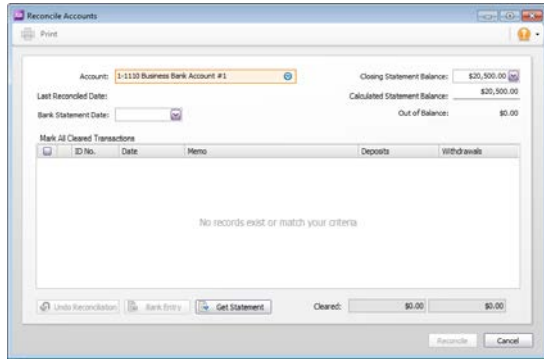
Reconcile Accounts

Print

Account: 1-1110 Business Bank Account #1

Closing Statement Balance: $20,500.00

Last Reconciled Date:

Calculated Statement Balance: $20,500.00

Bank Statement Date:

Out of Balance: $0.00

Mark All Cleared Transactions

| | ID No. | Date | Memo | Deposits | Withdrawals |
|---|---|---|---|---|---|

No records exist or match your criteria

Undo Reconciliation | Bank Entry | Get Statement

Cleared: $0.00 $0.00

Reconcile | Cancel